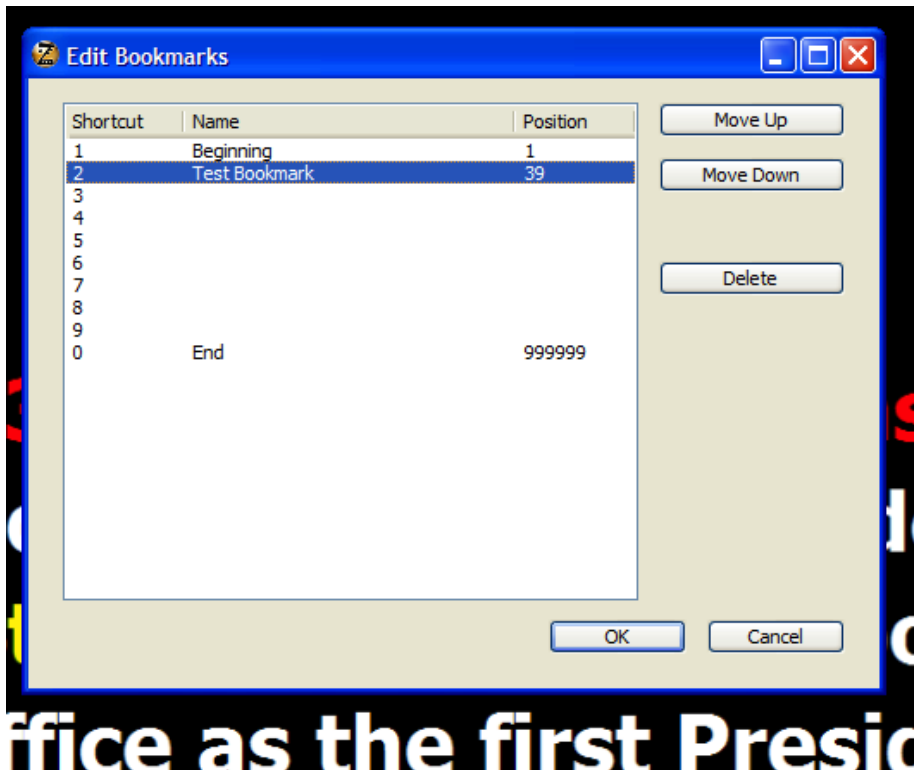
Edit Bookmarks

| Shortcut | Name | Position |
|---|---|---|
| 1 | Beginning | 1 |
| 2 | Test Bookmark | 39 |
| 3 | | |
| 4 | | |
| 5 | | |
| 6 | | |
| 7 | | |
| 8 | | |
| 9 | | |
| 0 | End | 999999 |

Move Up

Move Down

Delete

OK

Cancel

ffice as the first Presi